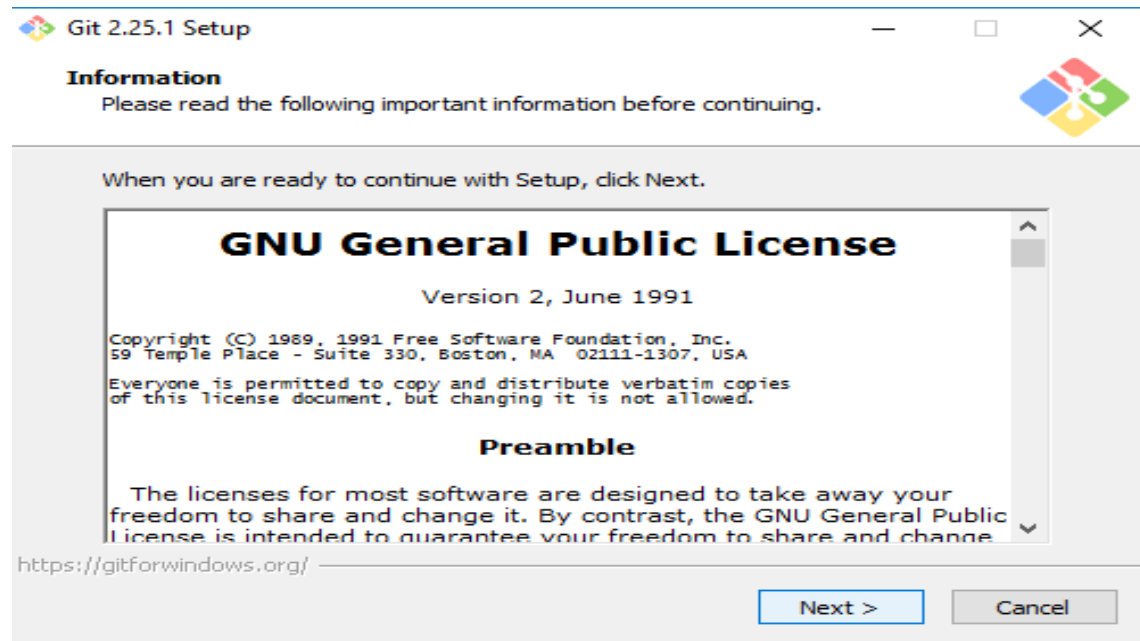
Git 2.25.1 Setup

Information
Please read the following important information before continuing.

When you are ready to continue with Setup, click Next.

GNU General Public License

Version 2, June 1991

Copyright (C) 1989, 1991 Free Software Foundation, Inc.
59 Temple Place - Suite 330, Boston, MA 02111-1307, USA

Everyone is permitted to copy and distribute verbatim copies
of this license document, but changing it is not allowed.

Preamble

The licenses for most software are designed to take away your freedom to share and change it. By contrast, the GNU General Public License is intended to guarantee your freedom to share and change

https://gitforwindows.org/

Next >

Cancel